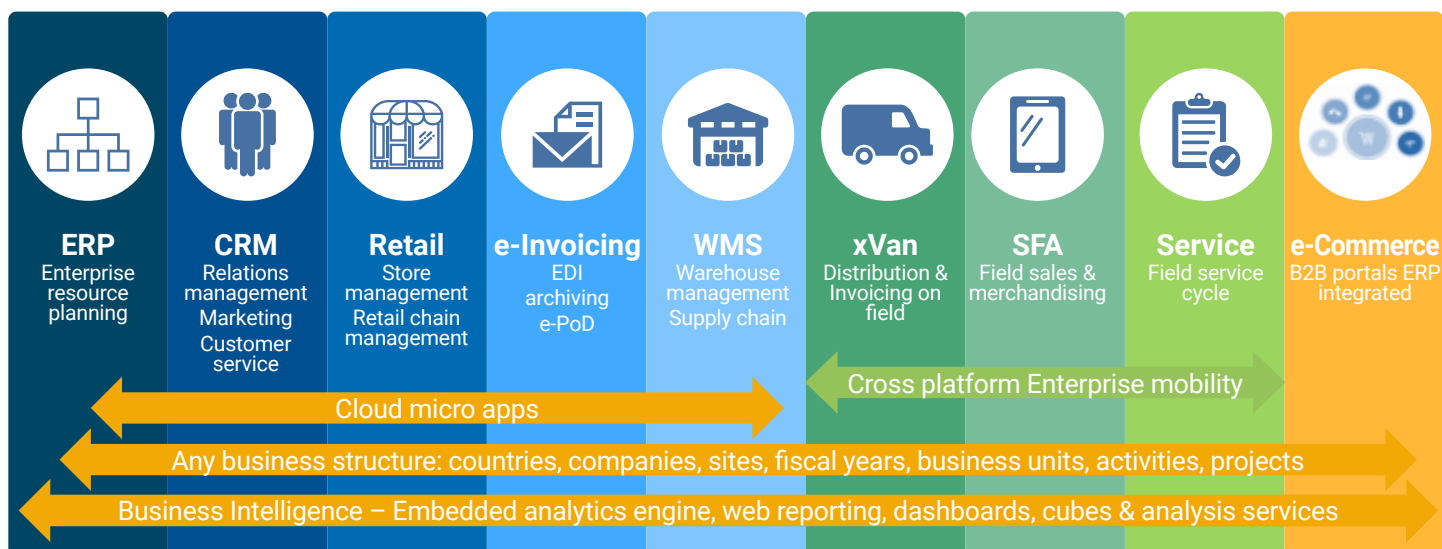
ERP
Enterprise resource planning

CRM
Relations management
Marketing
Customer service

Retail
Store management
Retail chain management

e-Invoicing
EDI
archiving
e-PoD

WMS
Warehouse management
Supply chain

xVan
Distribution & Invoicing on field

SFA
Field sales & merchandising

Service
Field service cycle

e-Commerce
B2B portals ERP integrated

Cross platform Enterprise mobility

Cloud micro apps

Any business structure: countries, companies, sites, fiscal years, business units, activities, projects

Business Intelligence – Embedded analytics engine, web reporting, dashboards, cubes & analysis services